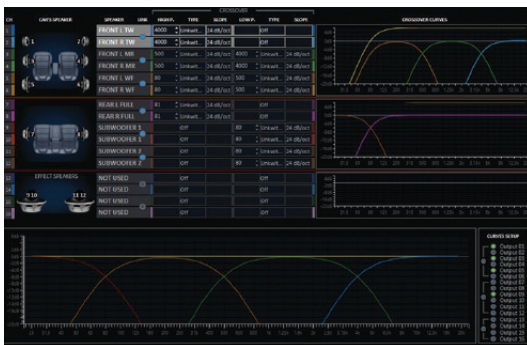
CH
CAR'S SPEAKER
SPEAKER
LINK
CROSSOVER
HIGH P.
TYPE
SLOPE
LOW P.
TYPE
SLOPE
CROSSOVER CURVES

| CH | SPEAKER | HIGH P. | TYPE | SLOPE | LOW P. | TYPE | SLOPE |
|---|---|---|---|---|---|---|---|
| 1 | FRONT L TW | 4000 | Linkwit... | 24 dB/oct | Off | | |
| 2 | FRONT R TW | 4000 | Linkwit... | 24 dB/oct | Off | | |
| 3 | FRONT L MR | 500 | Linkwit... | 24 dB/oct | 4000 | Linkwit... | 24 dB/oct |
| 4 | FRONT R MR | 500 | Linkwit... | 24 dB/oct | 4000 | Linkwit... | 24 dB/oct |
| 5 | FRONT L WF | 80 | Linkwit... | 24 dB/oct | 500 | Linkwit... | 24 dB/oct |
| 6 | FRONT R WF | 80 | Linkwit... | 24 dB/oct | 500 | Linkwit... | 24 dB/oct |
| 7 | REAR L FULL | 81 | Linkwit... | 24 dB/oct | Off | | |
| 8 | REAR R FULL | 81 | Linkwit... | 24 dB/oct | Off | | |
| 9 | SUBWOOFER 1 | Off | | | 80 | Linkwit... | 24 dB/oct |
| 10 | SUBWOOFER 2 | Off | | | 80 | Linkwit... | 24 dB/oct |
| 11 | SUBWOOFER 3 | Off | | | 80 | Linkwit... | 24 dB/oct |
| 12 | SUBWOOFER 2 | Off | | | 80 | Linkwit... | 24 dB/oct |
| 13 | NOT USED | Off | | | Off | | |
| 14 | NOT USED | Off | | | Off | | |
| 15 | NOT USED | Off | | | Off | | |
| 16 | NOT USED | Off | | | Off | | |

EFFECT SPEAKERS
9 10
11 12

CURVES SETUP
Output 01
Output 02
Output 03
Output 04
Output 05
Output 06
Output 07
Output 08
Output 09
Output 10
Output 11
Output 12
Output 13
Output 14
Output 15
Output 16